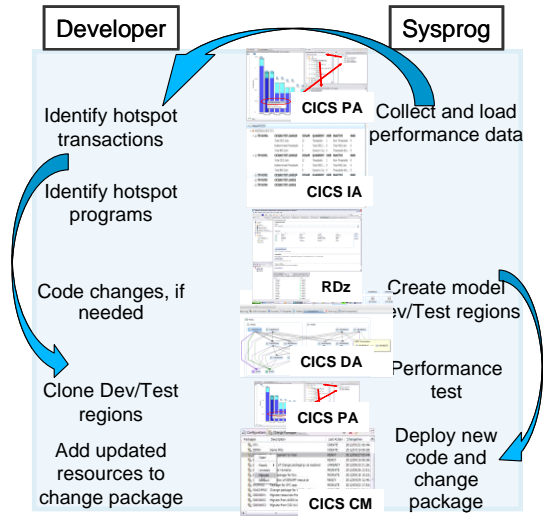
Developer

Sysprog

Identify hotspot transactions

Collect and load performance data

CICS PA

Identify hotspot programs

CICS IA

Code changes, if needed

RDz

Create model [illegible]ev/Test regions

CICS DA

Clone Dev/Test regions

Performance test

CICS PA

Add updated resources to change package

Deploy new code and change package

CICS CM